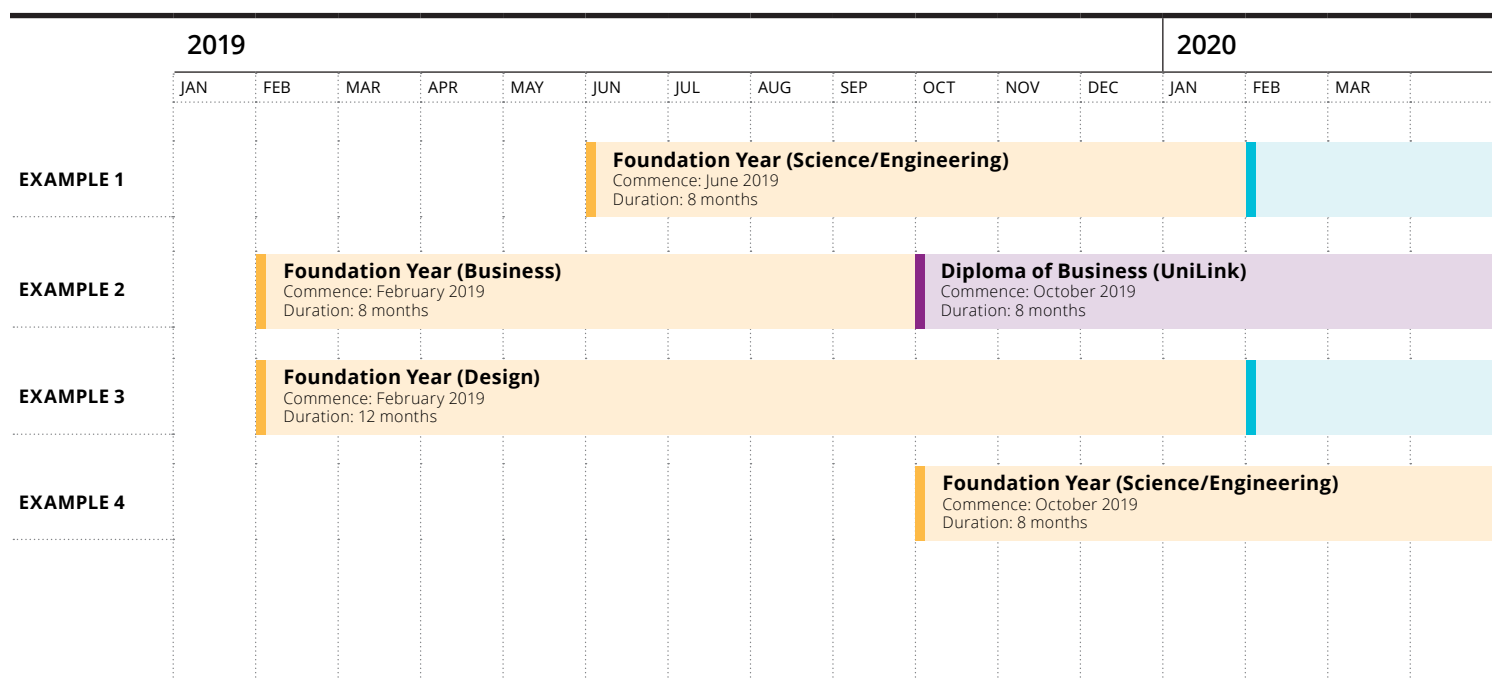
2019

2020

| JAN | FEB | MAR | APR | MAY | JUN | JUL | AUG | SEP | OCT | NOV | DEC | JAN | FEB | MAR |
|---|---|---|---|---|---|---|---|---|---|---|---|---|---|---|

EXAMPLE 1

**Foundation Year (Science/Engineering)**
Commence: June 2019
Duration: 8 months

EXAMPLE 2

**Foundation Year (Business)**
Commence: February 2019
Duration: 8 months

**Diploma of Business (UniLink)**
Commence: October 2019
Duration: 8 months

EXAMPLE 3

**Foundation Year (Design)**
Commence: February 2019
Duration: 12 months

EXAMPLE 4

**Foundation Year (Science/Engineering)**
Commence: October 2019
Duration: 8 months